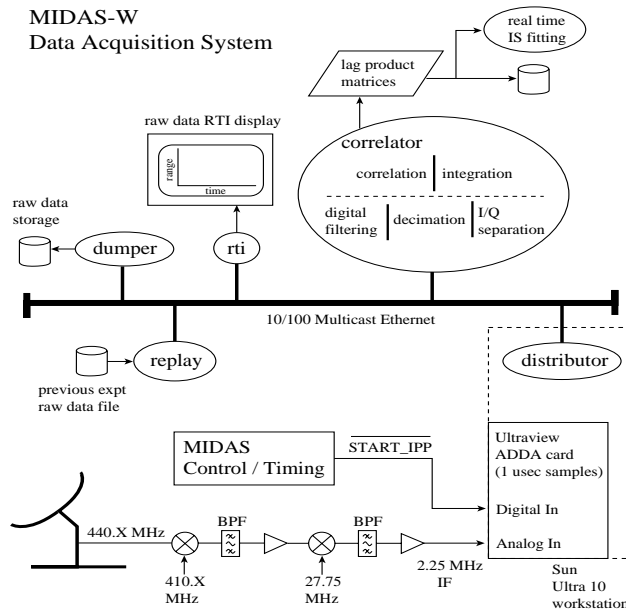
MIDAS-W
Data Acquisition System

real time
IS fitting

lag product
matrices

raw data RTI display

range

time

correlator

correlation

integration

digital
filtering

decimation

I/Q
separation

raw data
storage

dumper

rti

10/100 Multicast Ethernet

replay

previous expt
raw data file

distributor

MIDAS
Control / Timing

$\overline{\text{START\_IPP}}$

Ultraview
ADDA card
(1 usec samples)

Digital In

Analog In

440.X MHz

BPF

BPF

410.X
MHz

27.75
MHz

2.25 MHz
IF

Sun
Ultra 10
workstation